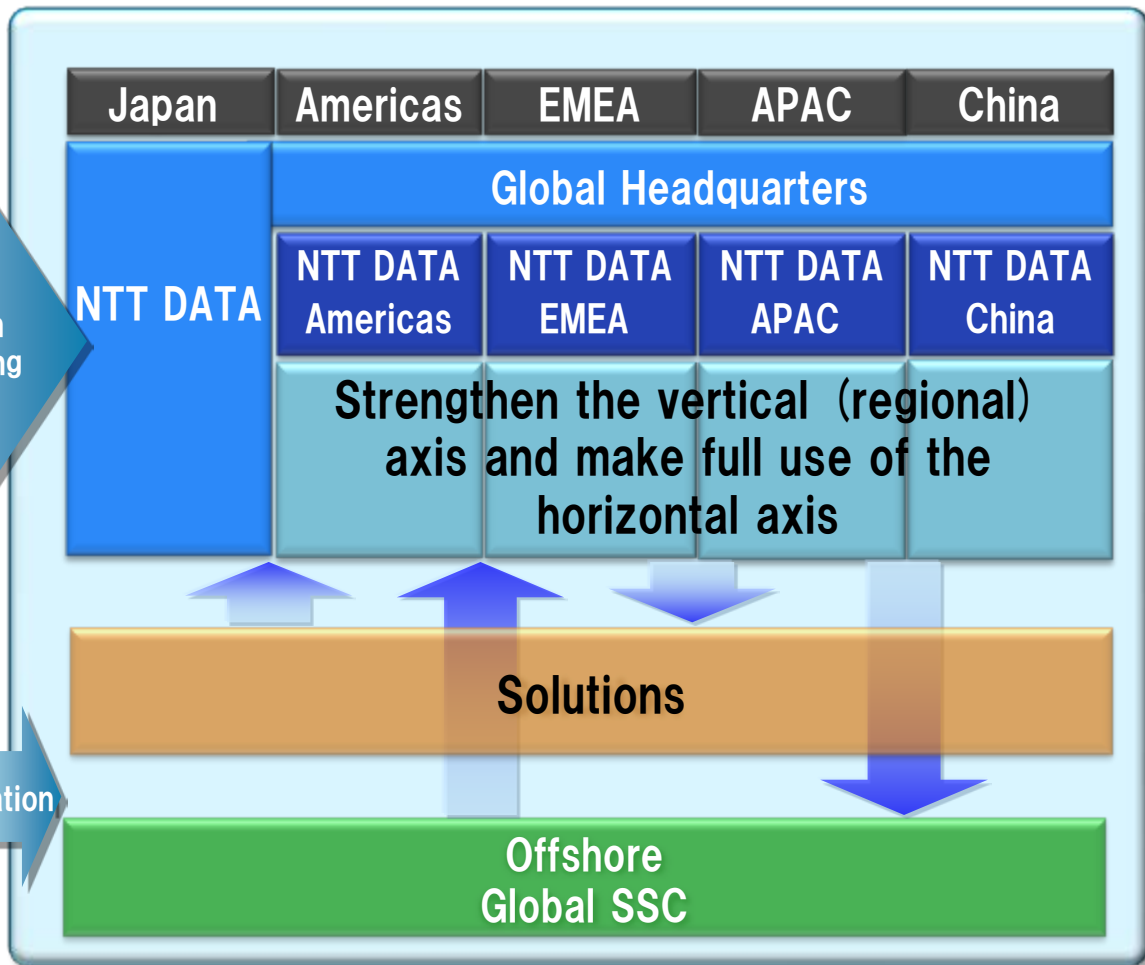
n
ng

ation

| Japan | Americas | EMEA | APAC | China |
|---|---|---|---|---|
| NTT DATA | Global Headquarters | | | |
| | NTT DATA Americas | NTT DATA EMEA | NTT DATA APAC | NTT DATA China |

Strengthen the vertical (regional) axis and make full use of the horizontal axis

Solutions

Offshore Global SSC